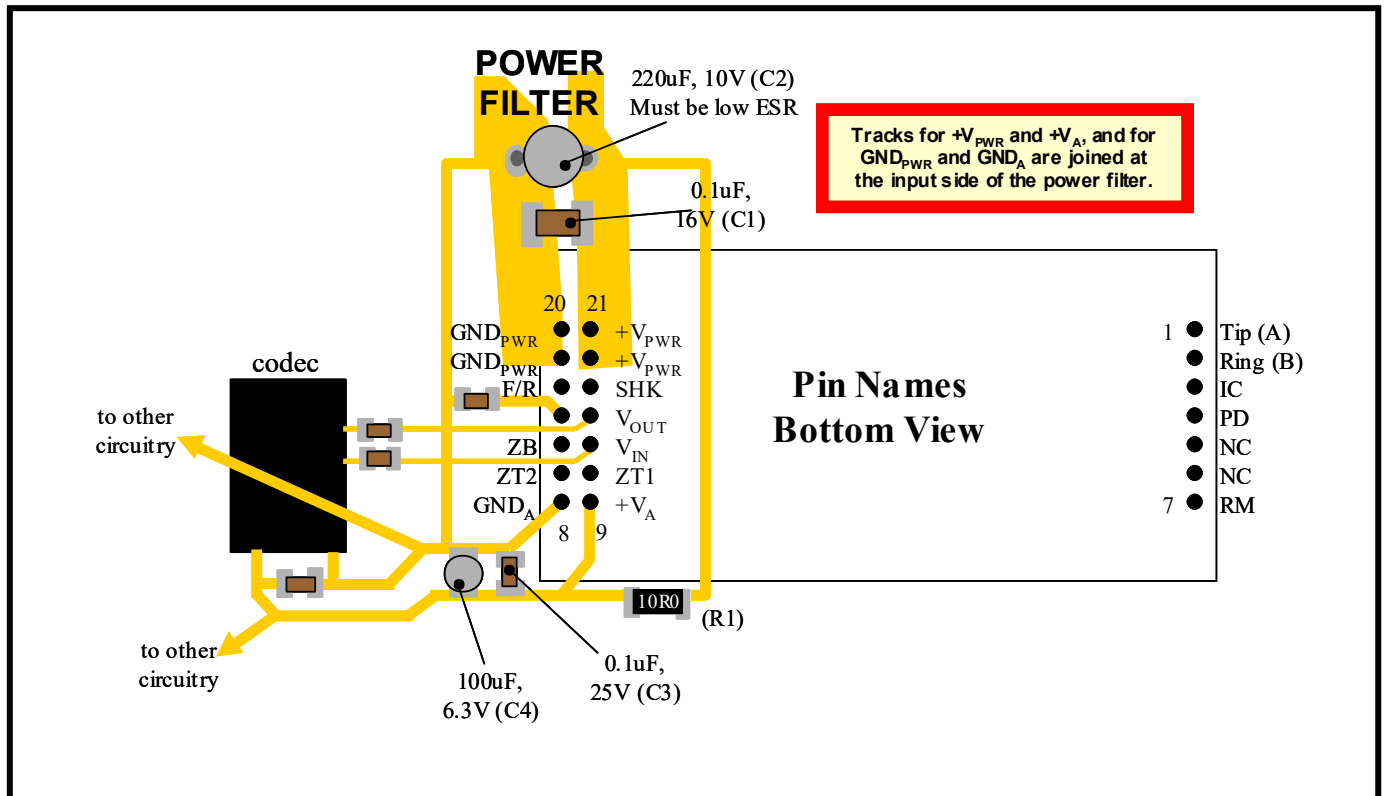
POWER FILTER

220uF, 10V (C2)
Must be low ESR

Tracks for $+V_{PWR}$ and $+V_A$, and for $GND_{PWR}$ and $GND_A$ are joined at the input side of the power filter.

0.1uF, 16V (C1)

20 21

$GND_{PWR}$ $+V_{PWR}$
$GND_{PWR}$ $+V_{PWR}$
F/R SHK
$V_{OUT}$
ZB $V_{IN}$
ZT2 ZT1
$GND_A$ $+V_A$
8 9

codec

to other circuitry

to other circuitry

Pin Names
Bottom View

1 Tip (A)
Ring (B)
IC
PD
NC
NC
7 RM

10R0 (R1)

100uF, 6.3V (C4)

0.1uF, 25V (C3)